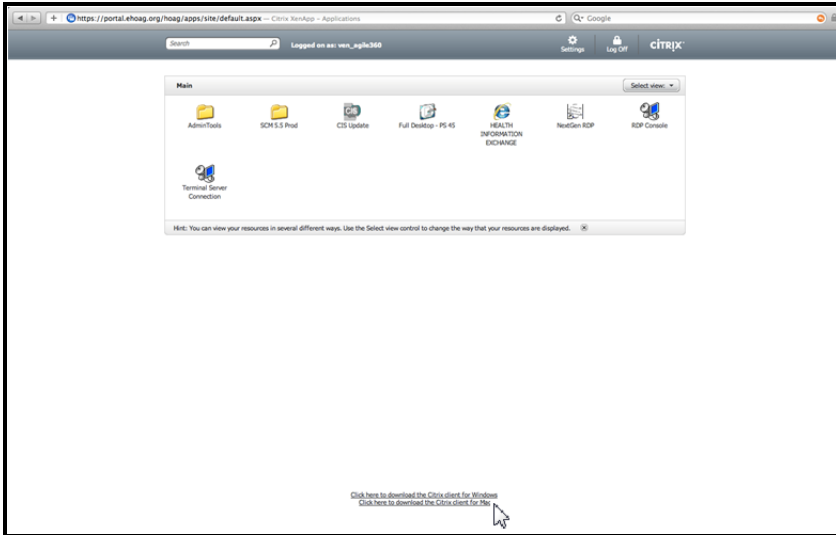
https://portal.ehoag.org/hoag/apps/site/default.aspx — Citrix XenApp - Applications

Q· Google

Search

Logged on as: ven_agile360

Settings

Log Off

CITRIX

Main

Select view:

AdminTools

SCM 5.5 Prod

CIS Update

Full Desktop - PS 45

HEALTH INFORMATION EXCHANGE

NextGen RDP

RDP Console

Terminal Server Connection

Hint: You can view your resources in several different ways. Use the Select view control to change the way that your resources are displayed.

Click here to download the Citrix client for Windows

Click here to download the Citrix client for Mac